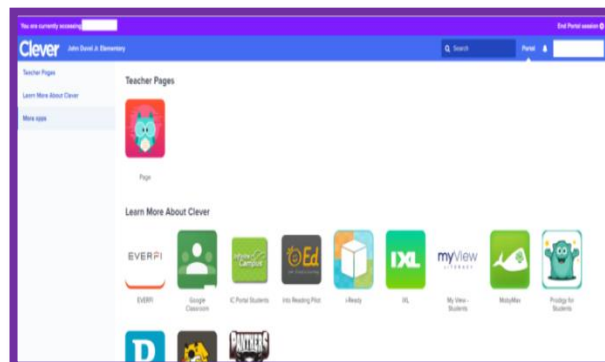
You are currently accessing

End Portal session

Clever John David Jr. Elementary

Search

Portal

Teacher Pages

Learn More About Clever

More apps

Teacher Pages

Page

Learn More About Clever

EVERFI

EVERFI

Google Classroom

Infinite Campus

IC Portal Students

Ed

Into Reading Pilot

i-Ready

IXL

IXL

myView LITERACY

My View - Students

MobyMax

Prodigy for Students

D

PANTHERS